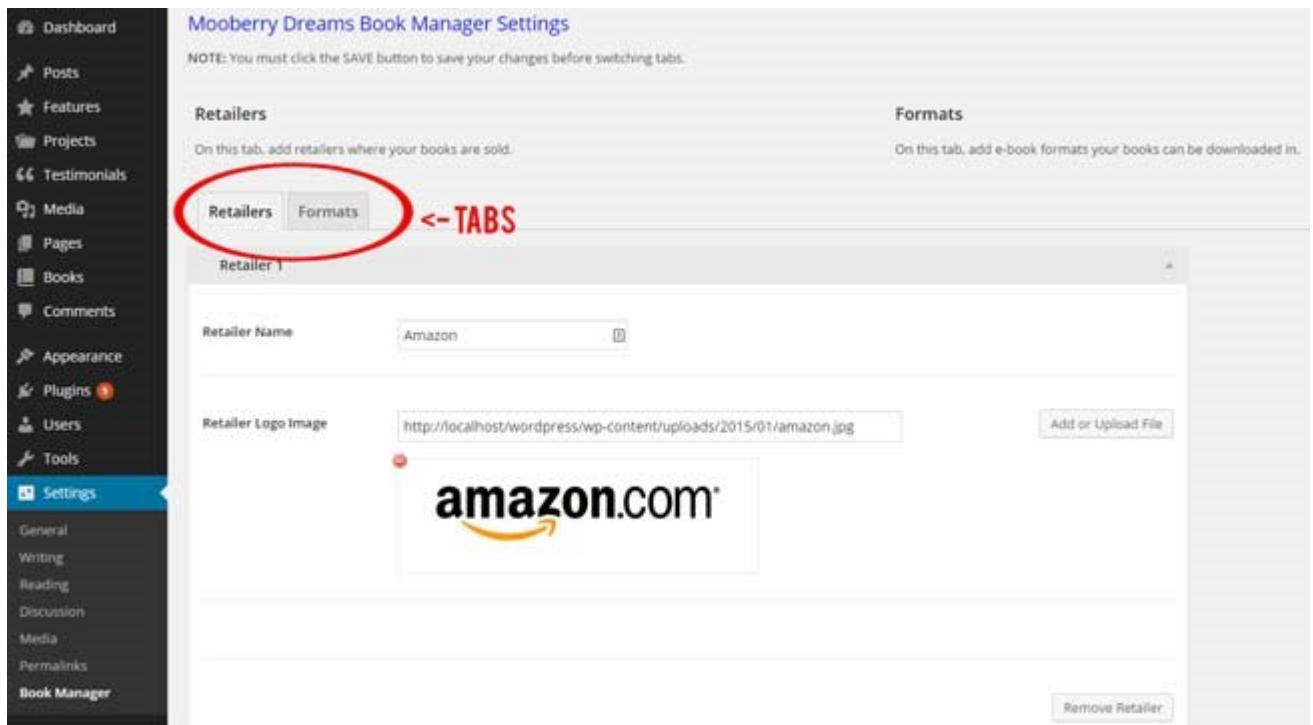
Dashboard
Posts
Features
Projects
Testimonials
Media
Pages
Books
Comments
Appearance
Plugins 9
Users
Tools
Settings
General
Writing
Reading
Discussion
Media
Permalinks
Book Manager

Mooberry Dreams Book Manager Settings

NOTE: You must click the SAVE button to save your changes before switching tabs.

Retailers

On this tab, add retailers where your books are sold.

Formats

On this tab, add e-book formats your books can be downloaded in.

Retailers Formats <-TABS

Retailer 1

Retailer Name Amazon

Retailer Logo Image http://localhost/wordpress/wp-content/uploads/2015/01/amazon.jpg Add or Upload File

amazon.com

Remove Retailer